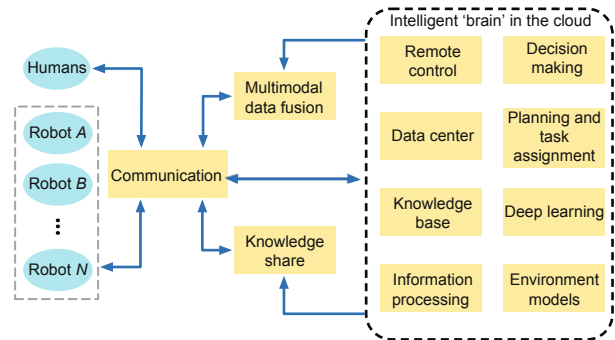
Humans

Robot $A$

Robot $B$

⋮

Robot $N$

Communication

Multimodal data fusion

Knowledge share

Intelligent 'brain' in the cloud

Remote control

Decision making

Data center

Planning and task assignment

Knowledge base

Deep learning

Information processing

Environment models